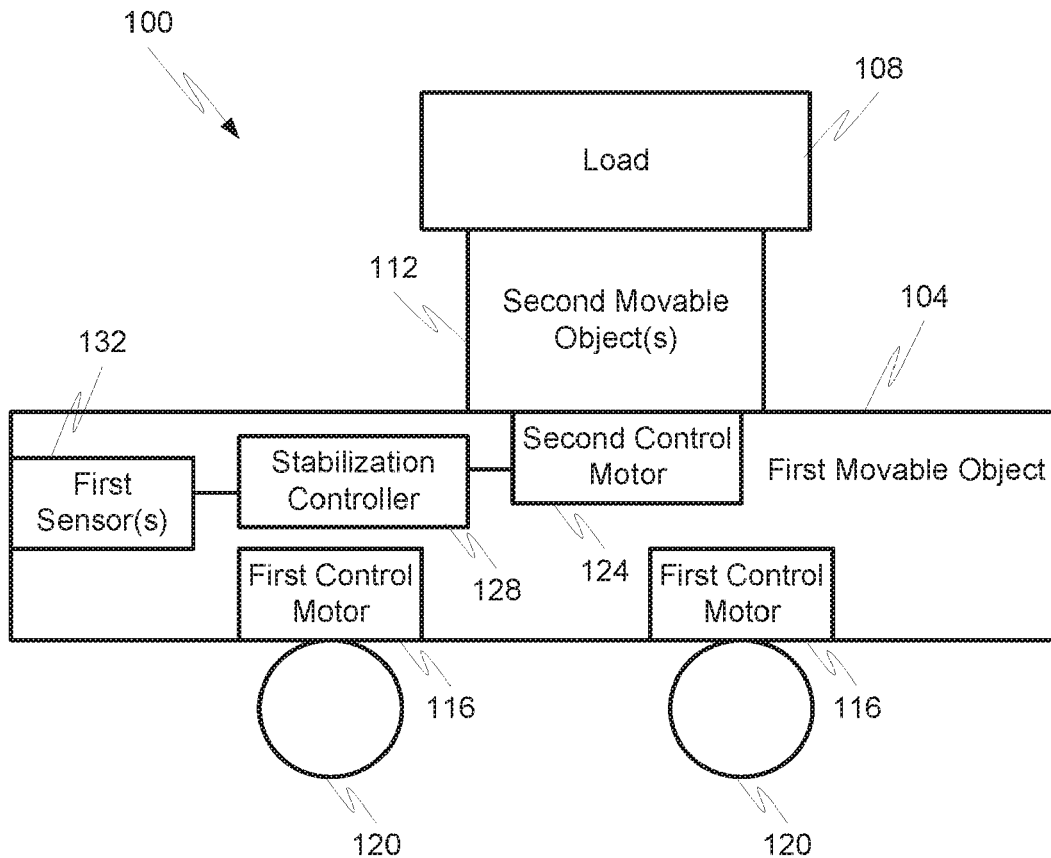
100

108

Load

112

Second Movable Object(s)

104

132

First Sensor(s)

Stabilization Controller

Second Control Motor

First Movable Object

128

124

First Control Motor

First Control Motor

116

116

120

120